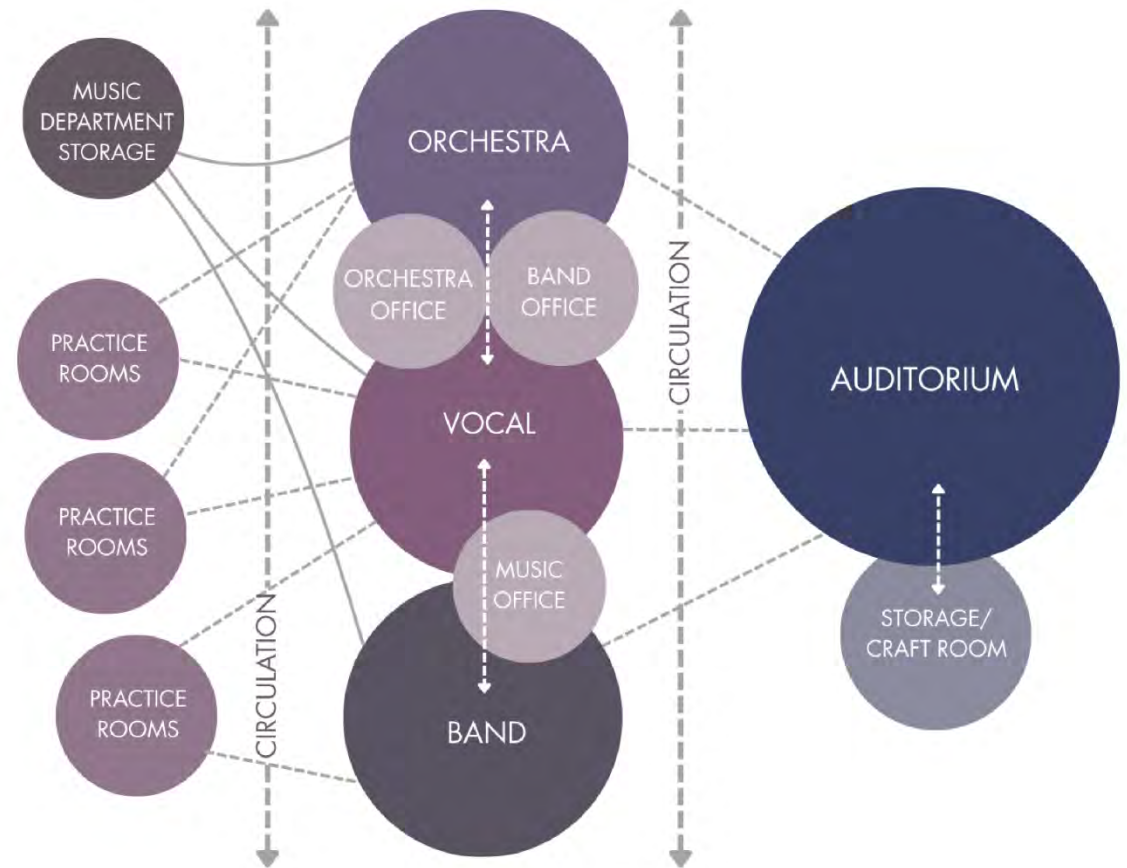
MUSIC DEPARTMENT STORAGE

ORCHESTRA

ORCHESTRA OFFICE

BAND OFFICE

CIRCULATION

AUDITORIUM

PRACTICE ROOMS

VOCAL

PRACTICE ROOMS

MUSIC OFFICE

STORAGE/ CRAFT ROOM

PRACTICE ROOMS

CIRCULATION

BAND